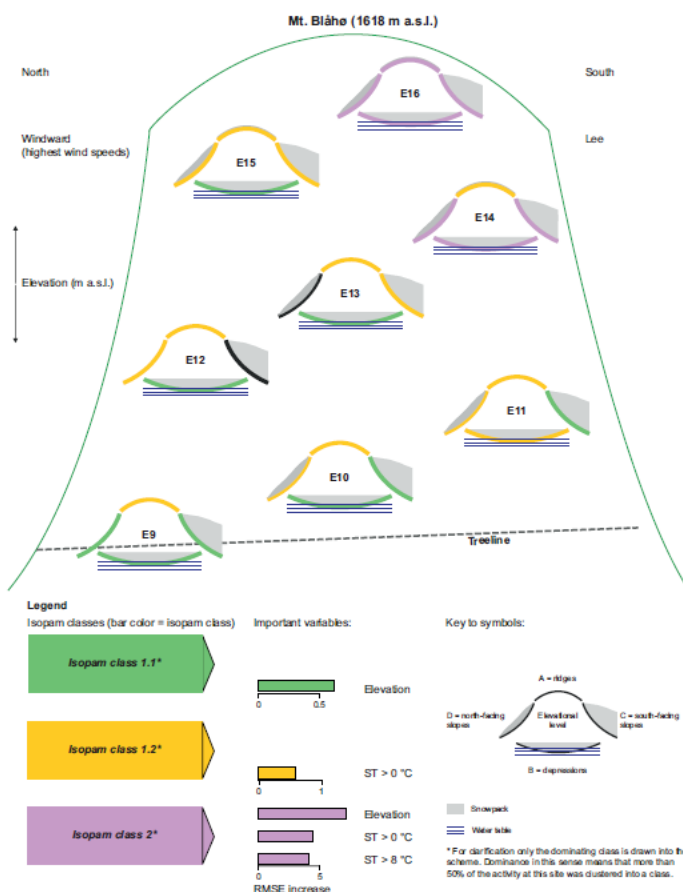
Mt. Blåhø (1618 m a.s.l.)

North

South

Windward
(highest wind speeds)

Lee

Elevation (m a.s.l.)

E16

E15

E14

E13

E12

E11

E10

E9

Treeline

Legend

Isopam classes (bar color = isopam class)

Important variables:

Key to symbols:

Isopam class 1.1*

Isopam class 1.2*

Isopam class 2*

Elevation

0 0.5

ST > 0 °C

0 1

Elevation

ST > 0 °C

ST > 8 °C

0 5

RMSE increase

A = ridges

D = north-facing slopes

Elevational level

C = south-facing slopes

B = depressions

Snowpack

Water table

* For clarification only the dominating class is drawn into th scheme. Dominance in this sense means that more than 50% of the activity at this site was clustered into a class.